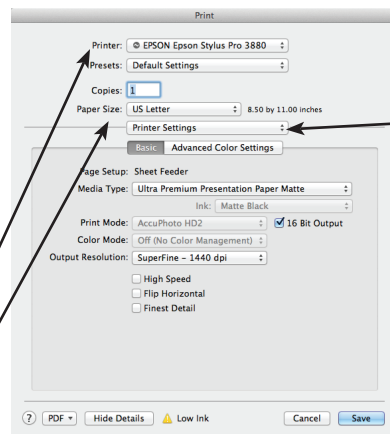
Print

Printer: EPSON Epson Stylus Pro 3880

Presets: Default Settings

Copies: 1

Paper Size: US Letter 8.50 by 11.00 inches

Printer Settings

Basic Advanced Color Settings

Page Setup: Sheet Feeder

Media Type: Ultra Premium Presentation Paper Matte

Ink: Matte Black

Print Mode: AccuPhoto HD2

16 Bit Output

Color Mode: Off (No Color Management)

Output Resolution: SuperFine - 1440 dpi

High Speed

Flip Horizontal

Finest Detail

?

PDF

Hide Details

Low Ink

Cancel

Save